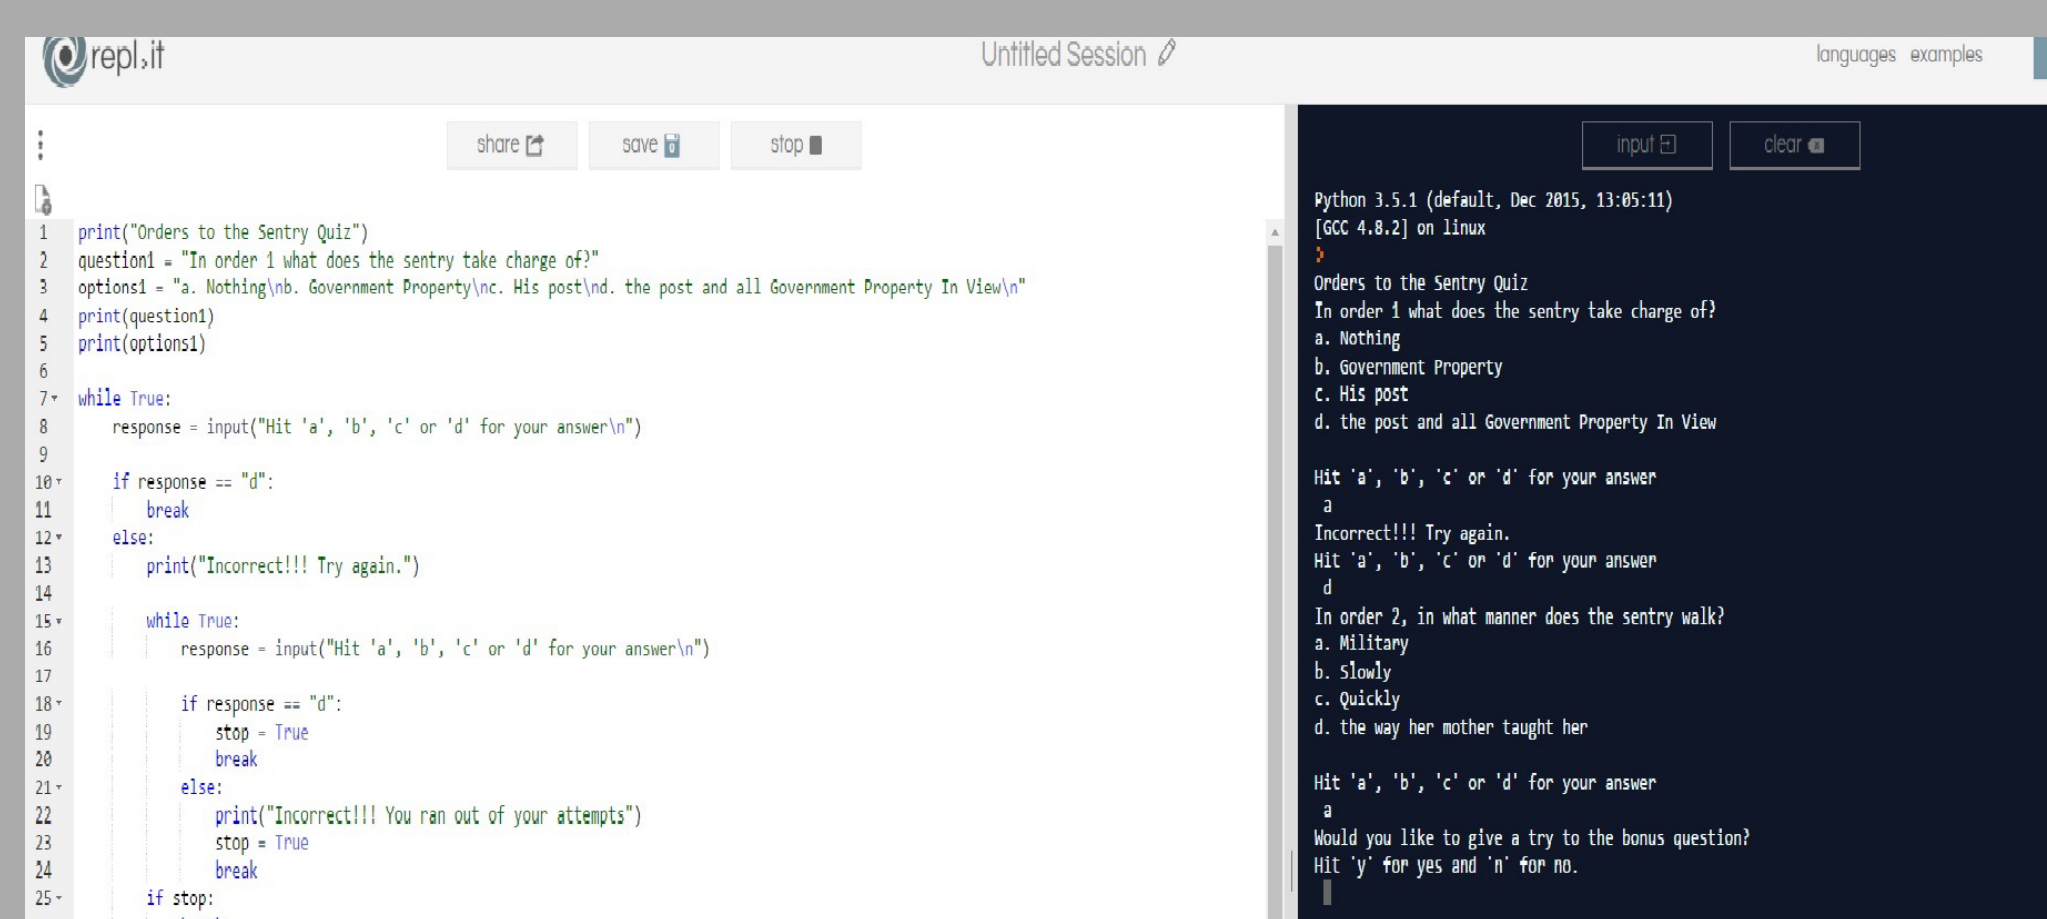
repl.it
Untitled Session
languages examples

share save stop

1 print("Orders to the Sentry Quiz")
2 question1 = "In order 1 what does the sentry take charge of?"
3 options1 = "a. Nothing\nb. Government Property\nc. His post\nd. the post and all Government Property In View\n"
4 print(question1)
5 print(options1)
6
7 while True:
8     response = input("Hit 'a', 'b', 'c' or 'd' for your answer\n")
9
10     if response == "d":
11         break
12     else:
13         print("Incorrect!!! Try again.")
14
15         while True:
16             response = input("Hit 'a', 'b', 'c' or 'd' for your answer\n")
17
18             if response == "d":
19                 stop = True
20                 break
21             else:
22                 print("Incorrect!!! You ran out of your attempts")
23                 stop = True
24                 break
25         if stop:

input clear

Python 3.5.1 (default, Dec 2015, 13:05:11)
[GCC 4.8.2] on linux
›
Orders to the Sentry Quiz
In order 1 what does the sentry take charge of?
a. Nothing
b. Government Property
c. His post
d. the post and all Government Property In View

Hit 'a', 'b', 'c' or 'd' for your answer
a
Incorrect!!! Try again.
Hit 'a', 'b', 'c' or 'd' for your answer
d
In order 2, in what manner does the sentry walk?
a. Military
b. Slowly
c. Quickly
d. the way her mother taught her

Hit 'a', 'b', 'c' or 'd' for your answer
a
Would you like to give a try to the bonus question?
Hit 'y' for yes and 'n' for no.